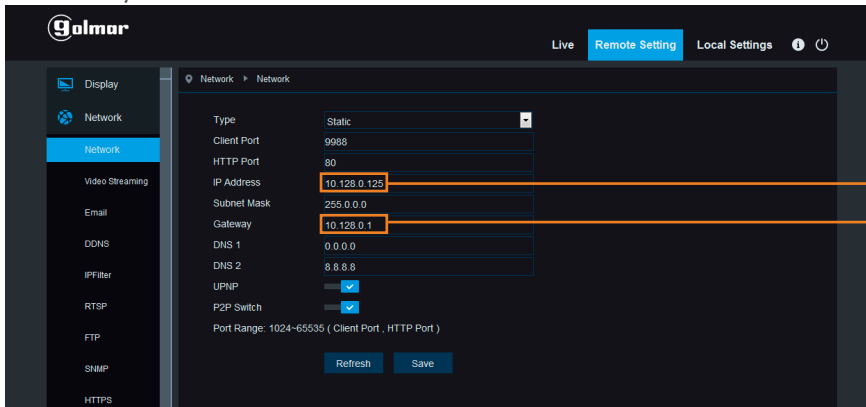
golmar

Live | Remote Setting | Local Settings

Display
Network
Network
Video Streaming
Email
DDNS
IPFilter
RTSP
FTP
SNMP
HTTPS

Network ▸ Network

| | |
|---|---|
| Type | Static |
| Client Port | 9988 |
| HTTP Port | 80 |
| IP Address | 10.128.0.125 |
| Subnet Mask | 255.0.0.0 |
| Gateway | 10.128.0.1 |
| DNS 1 | 0.0.0.0 |
| DNS 2 | 8.8.8.8 |
| UPNP | |
| P2P Switch | |

Port Range: 1024~65535 ( Client Port , HTTP Port )

Refresh | Save